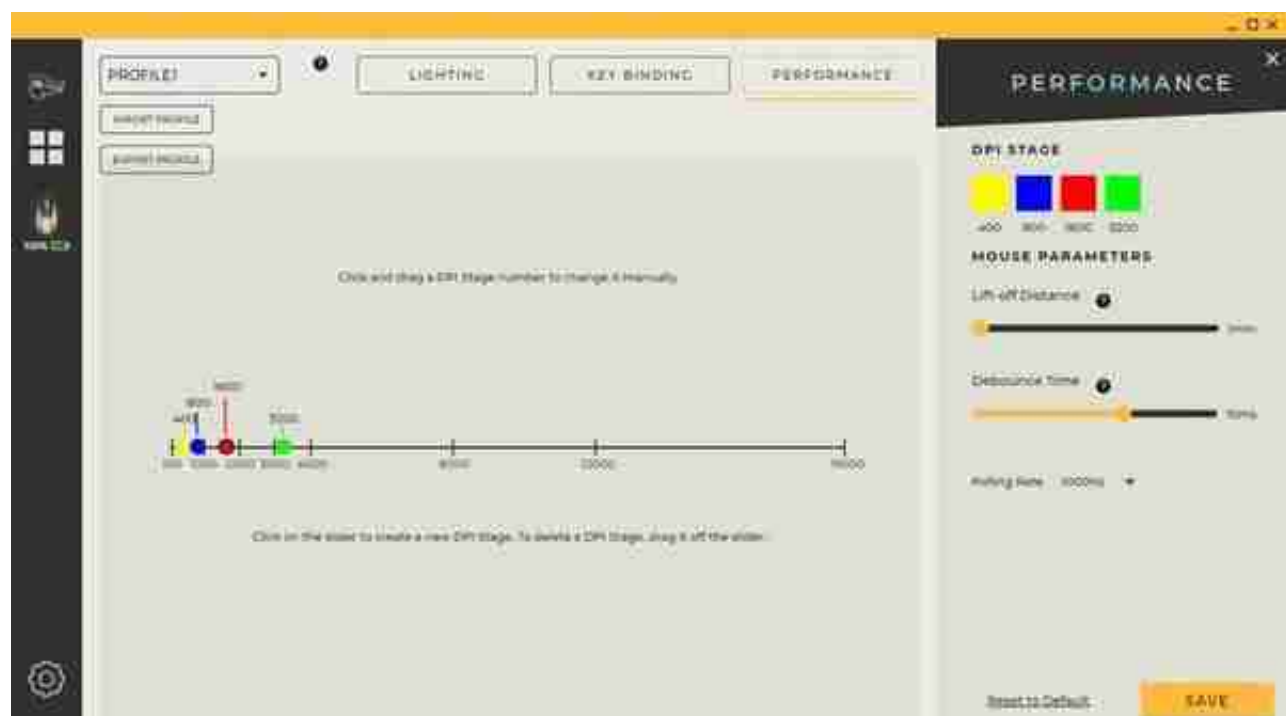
PROFILE1

IMPORT PROFILE

EXPORT PROFILE

LIGHTING

KEY BINDING

PERFORMANCE

Click and drag a DPI Stage number to change it manually.

400
800
1600
3200

100
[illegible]
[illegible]
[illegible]
4000
8000
12000
16000

Click on the slider to create a new DPI Stage. To delete a DPI Stage, drag it off the slider.

PERFORMANCE

DPI STAGE

400 800 1600 3200

MOUSE PARAMETERS

Lift-off Distance

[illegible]

Debounce Time

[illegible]

Polling Rate 1000Hz

Reset to Default

SAVE